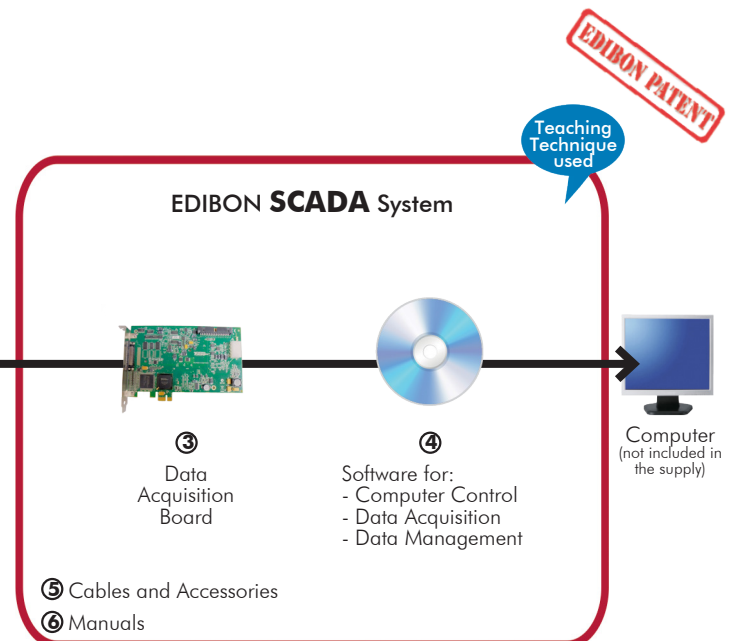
EDIBON PATENT

Teaching Technique used

EDIBON **SCADA** System

③
Data Acquisition Board

④
Software for:
- Computer Control
- Data Acquisition
- Data Management

Computer
(not included in the supply)

⑤ Cables and Accessories

⑥ Manuals